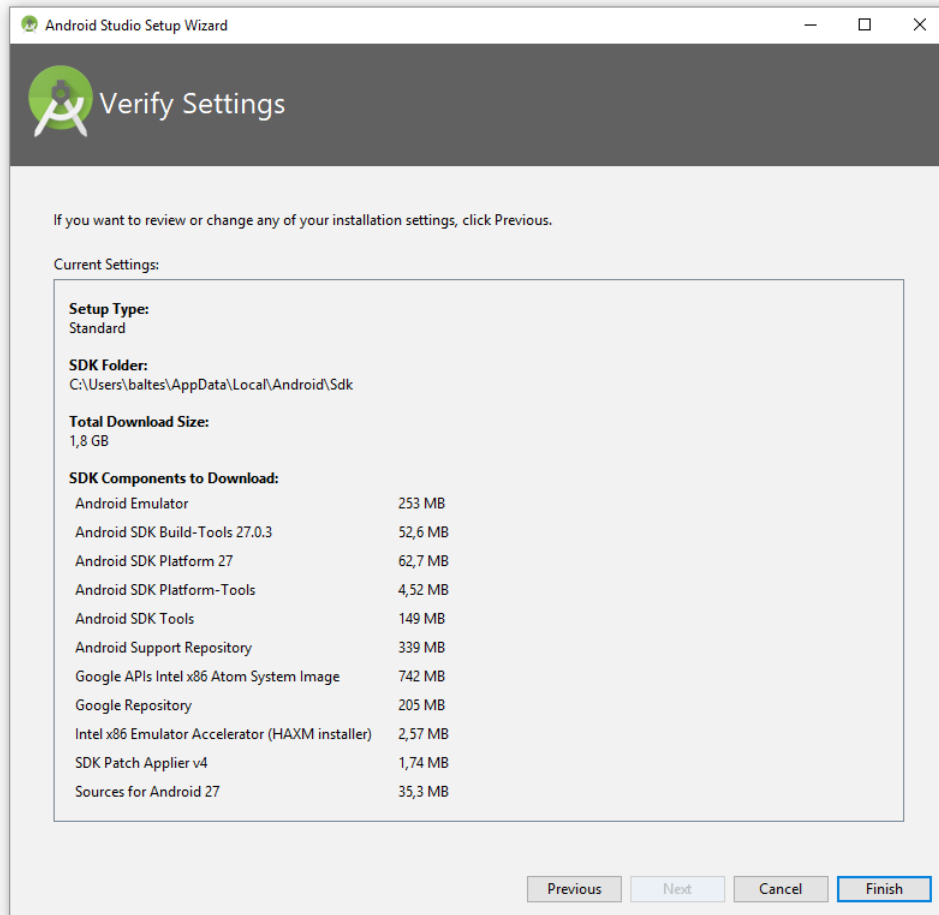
Android Studio Setup Wizard

Verify Settings

If you want to review or change any of your installation settings, click Previous.

Current Settings:

Setup Type:
Standard

SDK Folder:
C:\Users\baltes\AppData\Local\Android\Sdk

Total Download Size:
1,8 GB

SDK Components to Download:

| | |
|---|---|
| Android Emulator | 253 MB |
| Android SDK Build-Tools 27.0.3 | 52,6 MB |
| Android SDK Platform 27 | 62,7 MB |
| Android SDK Platform-Tools | 4,52 MB |
| Android SDK Tools | 149 MB |
| Android Support Repository | 339 MB |
| Google APIs Intel x86 Atom System Image | 742 MB |
| Google Repository | 205 MB |
| Intel x86 Emulator Accelerator (HAXM installer) | 2,57 MB |
| SDK Patch Applier v4 | 1,74 MB |
| Sources for Android 27 | 35,3 MB |

Previous Next Cancel Finish